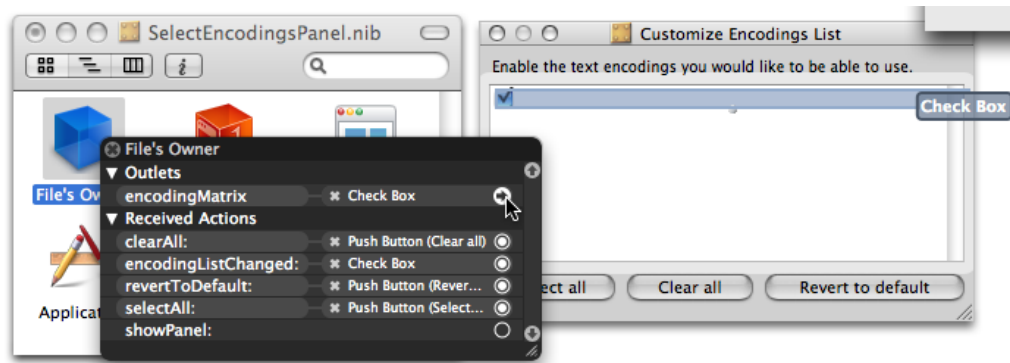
SelectEncodingsPanel.nib

Customize Encodings List

Enable the text encodings you would like to be able to use.

Check Box

File's Owner

File's Ow

Outlets

encodingMatrix

Check Box

Received Actions

clearAll:

Push Button (Clear all)

encodingListChanged:

Check Box

revertToDefault:

Push Button (Rever...

selectAll:

Push Button (Select...

showPanel:

Applicat

ect all

Clear all

Revert to default